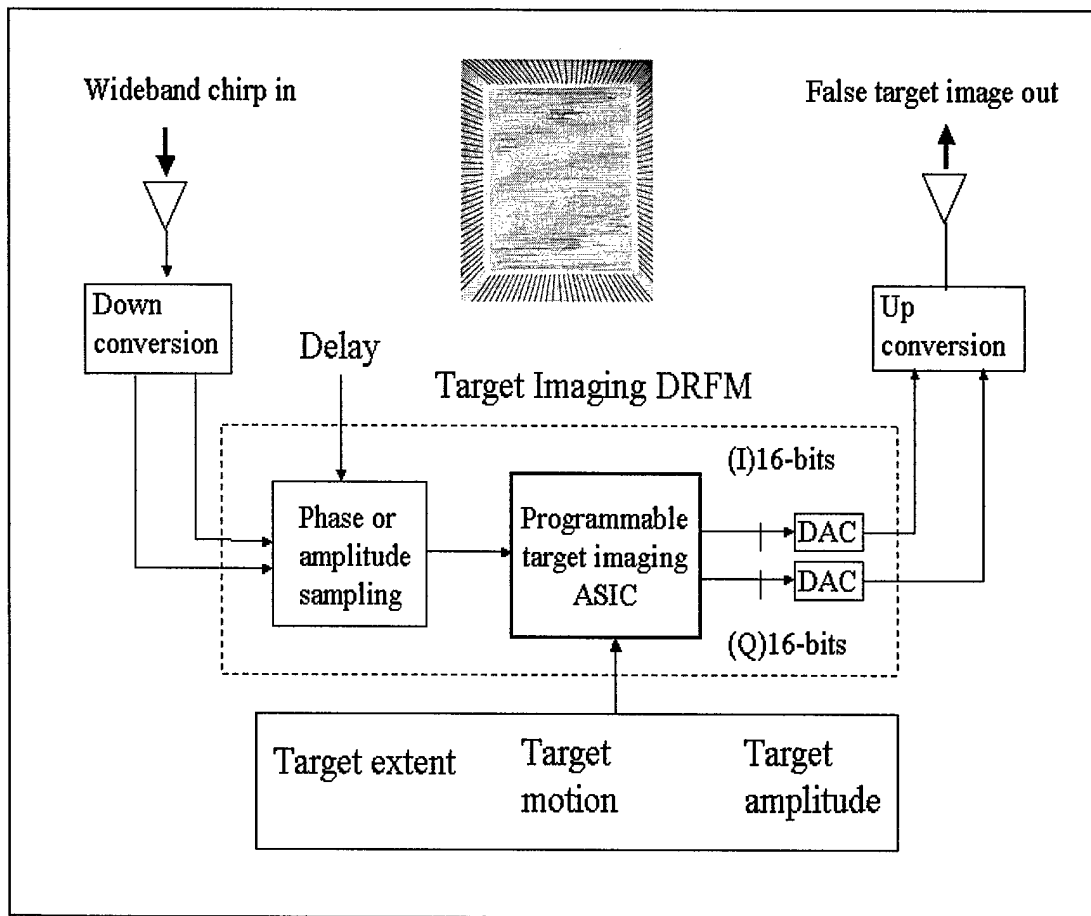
Wideband chirp in

False target image out

Down conversion

Up conversion

Delay

Target Imaging DRFM

(I)16-bits

Phase or amplitude sampling

Programmable target imaging ASIC

DAC

DAC

(Q)16-bits

Target extent

Target motion

Target amplitude